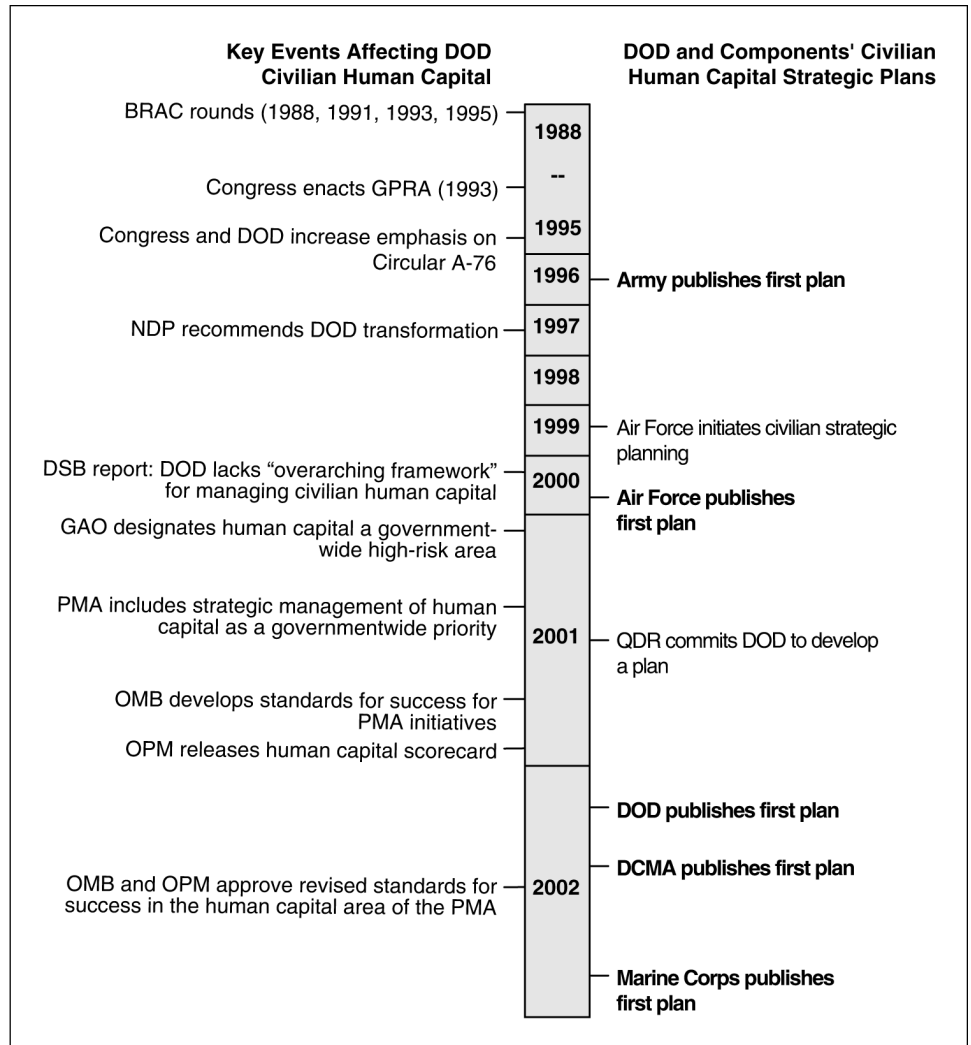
Key Events Affecting DOD Civilian Human Capital

DOD and Components' Civilian Human Capital Strategic Plans

BRAC rounds (1988, 1991, 1993, 1995)

1988

--

Congress enacts GPRA (1993)

1995

Congress and DOD increase emphasis on Circular A-76

1996

Army publishes first plan

NDP recommends DOD transformation

1997

1998

1999

Air Force initiates civilian strategic planning

DSB report: DOD lacks "overarching framework" for managing civilian human capital

2000

Air Force publishes first plan

GAO designates human capital a governmentwide high-risk area

PMA includes strategic management of human capital as a governmentwide priority

2001

QDR commits DOD to develop a plan

OMB develops standards for success for PMA initiatives

OPM releases human capital scorecard

DOD publishes first plan

DCMA publishes first plan

OMB and OPM approve revised standards for success in the human capital area of the PMA

2002

Marine Corps publishes first plan